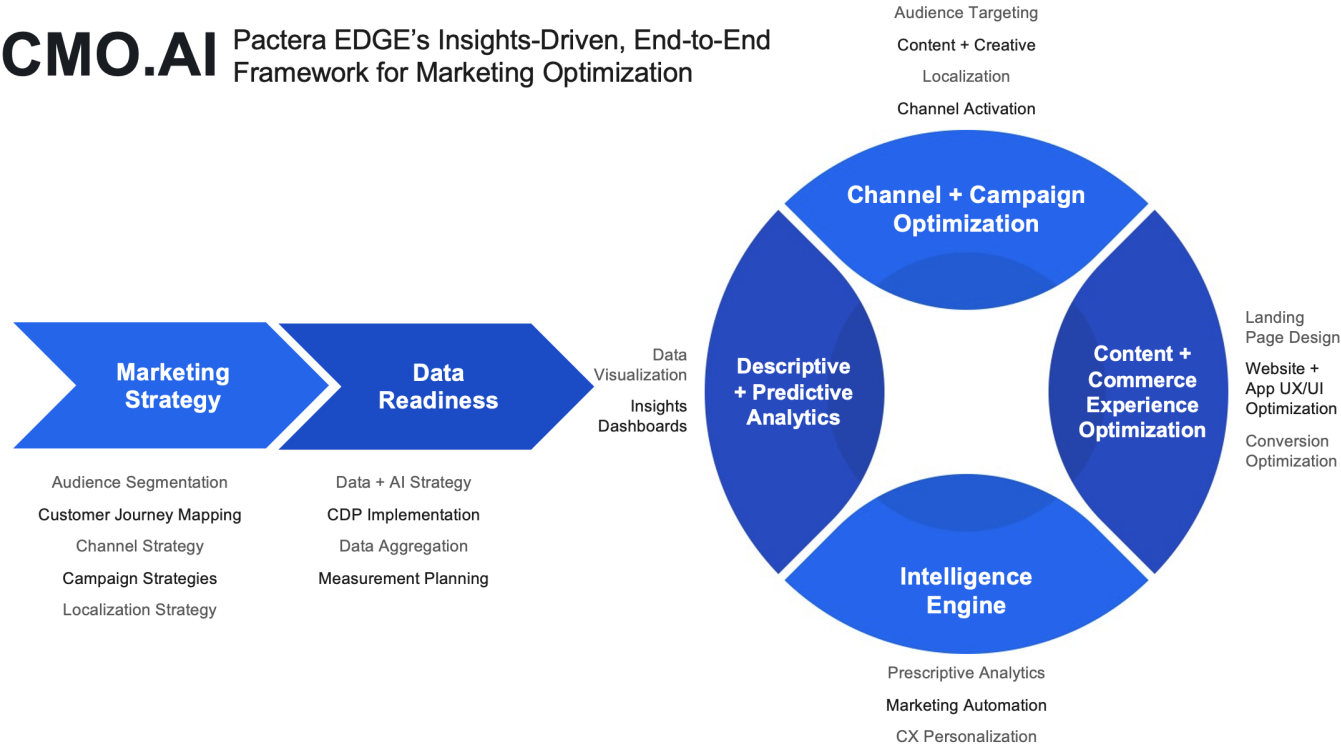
CMO.AI Pactera EDGE's Insights-Driven, End-to-End Framework for Marketing Optimization

Marketing Strategy

Audience Segmentation
Customer Journey Mapping
Channel Strategy
Campaign Strategies
Localization Strategy

Data Readiness

Data + AI Strategy
CDP Implementation
Data Aggregation
Measurement Planning

Data Visualization
Insights Dashboards

Descriptive + Predictive Analytics

Audience Targeting
Content + Creative
Localization
Channel Activation

Channel + Campaign Optimization

Content + Commerce Experience Optimization

Landing Page Design
Website + App UX/UI Optimization
Conversion Optimization

Intelligence Engine

Prescriptive Analytics
Marketing Automation
CX Personalization